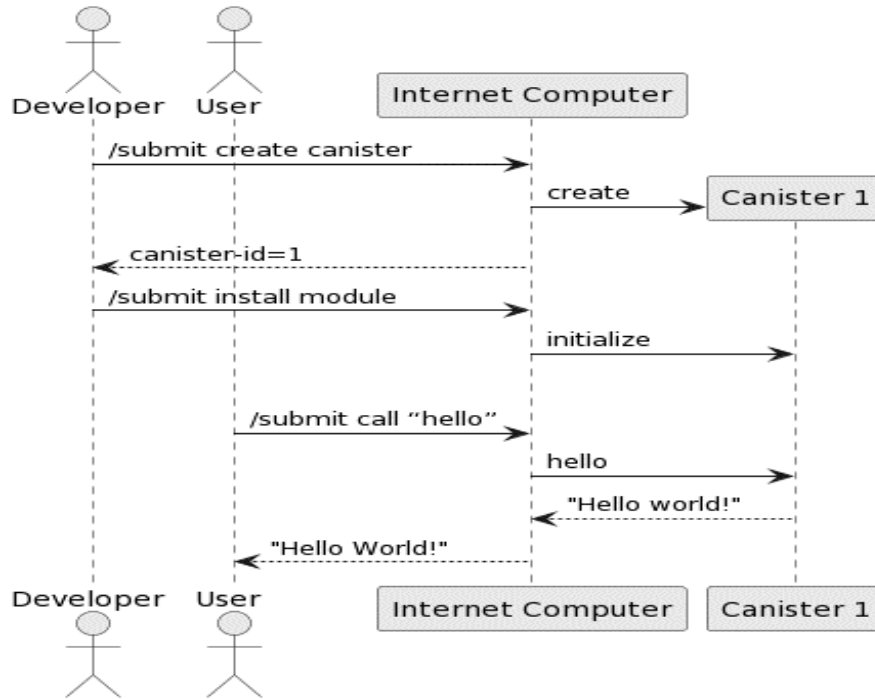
Developer User Internet Computer

/submit create canister

create

Canister 1

canister-id=1

/submit install module

initialize

/submit call “hello”

hello

"Hello world!"

"Hello World!"

Developer User Internet Computer Canister 1